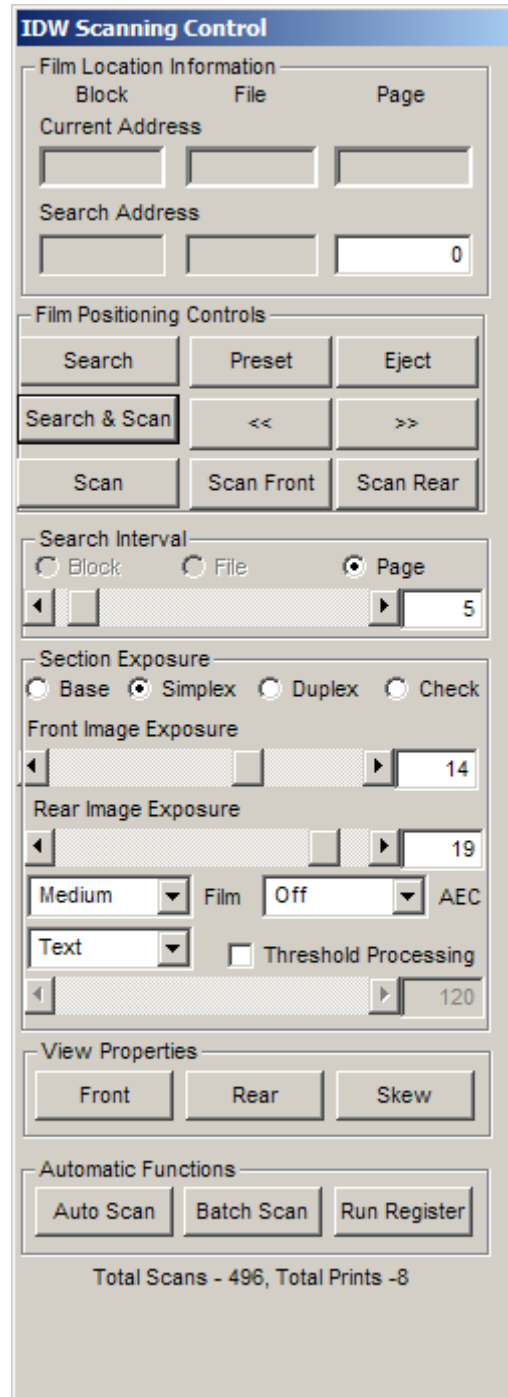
IDW Scanning Control

Film Location Information

Block File Page

Current Address

Search Address

0

Film Positioning Controls

Search
Preset
Eject
Search & Scan
<<
>>
Scan
Scan Front
Scan Rear

Search Interval

Block File Page

5

Section Exposure

Base Simplex Duplex Check

Front Image Exposure

14

Rear Image Exposure

19

Medium Film Off AEC

Text Threshold Processing

120

View Properties

Front
Rear
Skew

Automatic Functions

Auto Scan
Batch Scan
Run Register

Total Scans - 496, Total Prints -8